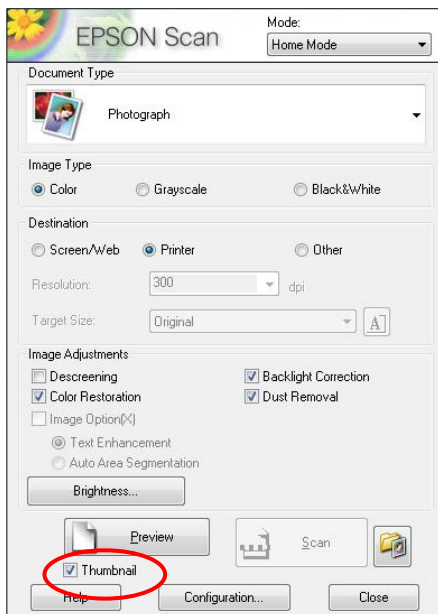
EPSON Scan

Mode:
Home Mode

Document Type
Photograph

Image Type
Color
Grayscale
Black&White

Destination
Screen/Web
Printer
Other

Resolution:
300
dpi

Target Size:
Original

Image Adjustments
Descreening
Backlight Correction
Color Restoration
Dust Removal
Image Option(X)
Text Enhancement
Auto Area Segmentation

Brightness...

Preview
Scan

Thumbnail

Help
Configuration...
Close